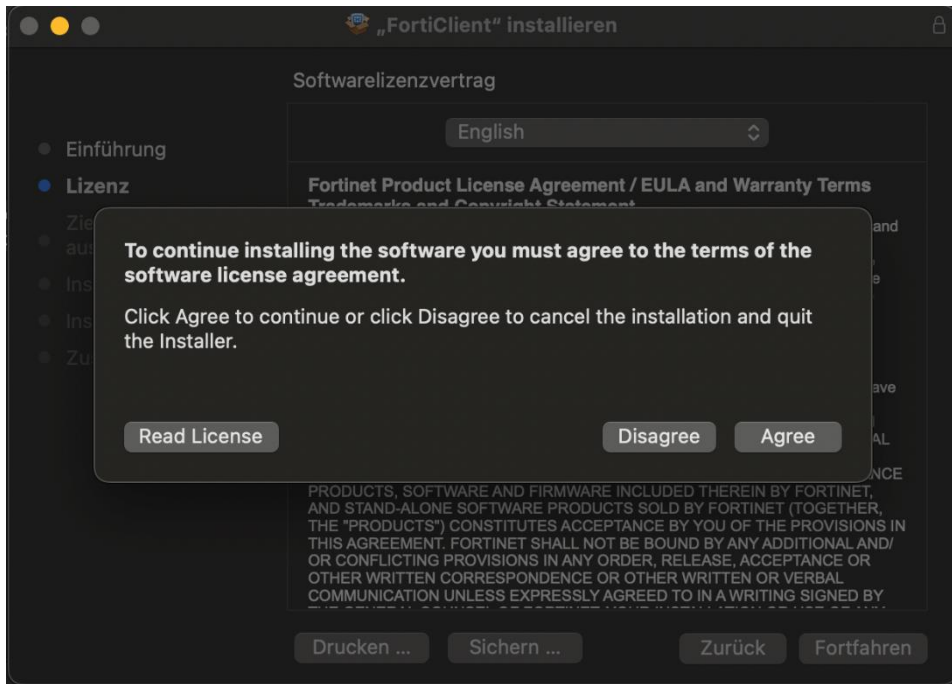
„FortiClient" installieren

Softwarelizenzvertrag

English

Einführung
Lizenz
Zie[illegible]
aus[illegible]
Ins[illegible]
Ins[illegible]
Zu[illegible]

Fortinet Product License Agreement / EULA and Warranty Terms

To continue installing the software you must agree to the terms of the software license agreement.

Click Agree to continue or click Disagree to cancel the installation and quit the Installer.

Read License

Disagree

Agree

PRODUCTS, SOFTWARE AND FIRMWARE INCLUDED THEREIN BY FORTINET, AND STAND-ALONE SOFTWARE PRODUCTS SOLD BY FORTINET (TOGETHER, THE "PRODUCTS") CONSTITUTES ACCEPTANCE BY YOU OF THE PROVISIONS IN THIS AGREEMENT. FORTINET SHALL NOT BE BOUND BY ANY ADDITIONAL AND/ OR CONFLICTING PROVISIONS IN ANY ORDER, RELEASE, ACCEPTANCE OR OTHER WRITTEN CORRESPONDENCE OR OTHER WRITTEN OR VERBAL COMMUNICATION UNLESS EXPRESSLY AGREED TO IN A WRITING SIGNED BY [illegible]

Drucken ...

Sichern ...

Zurück

Fortfahren